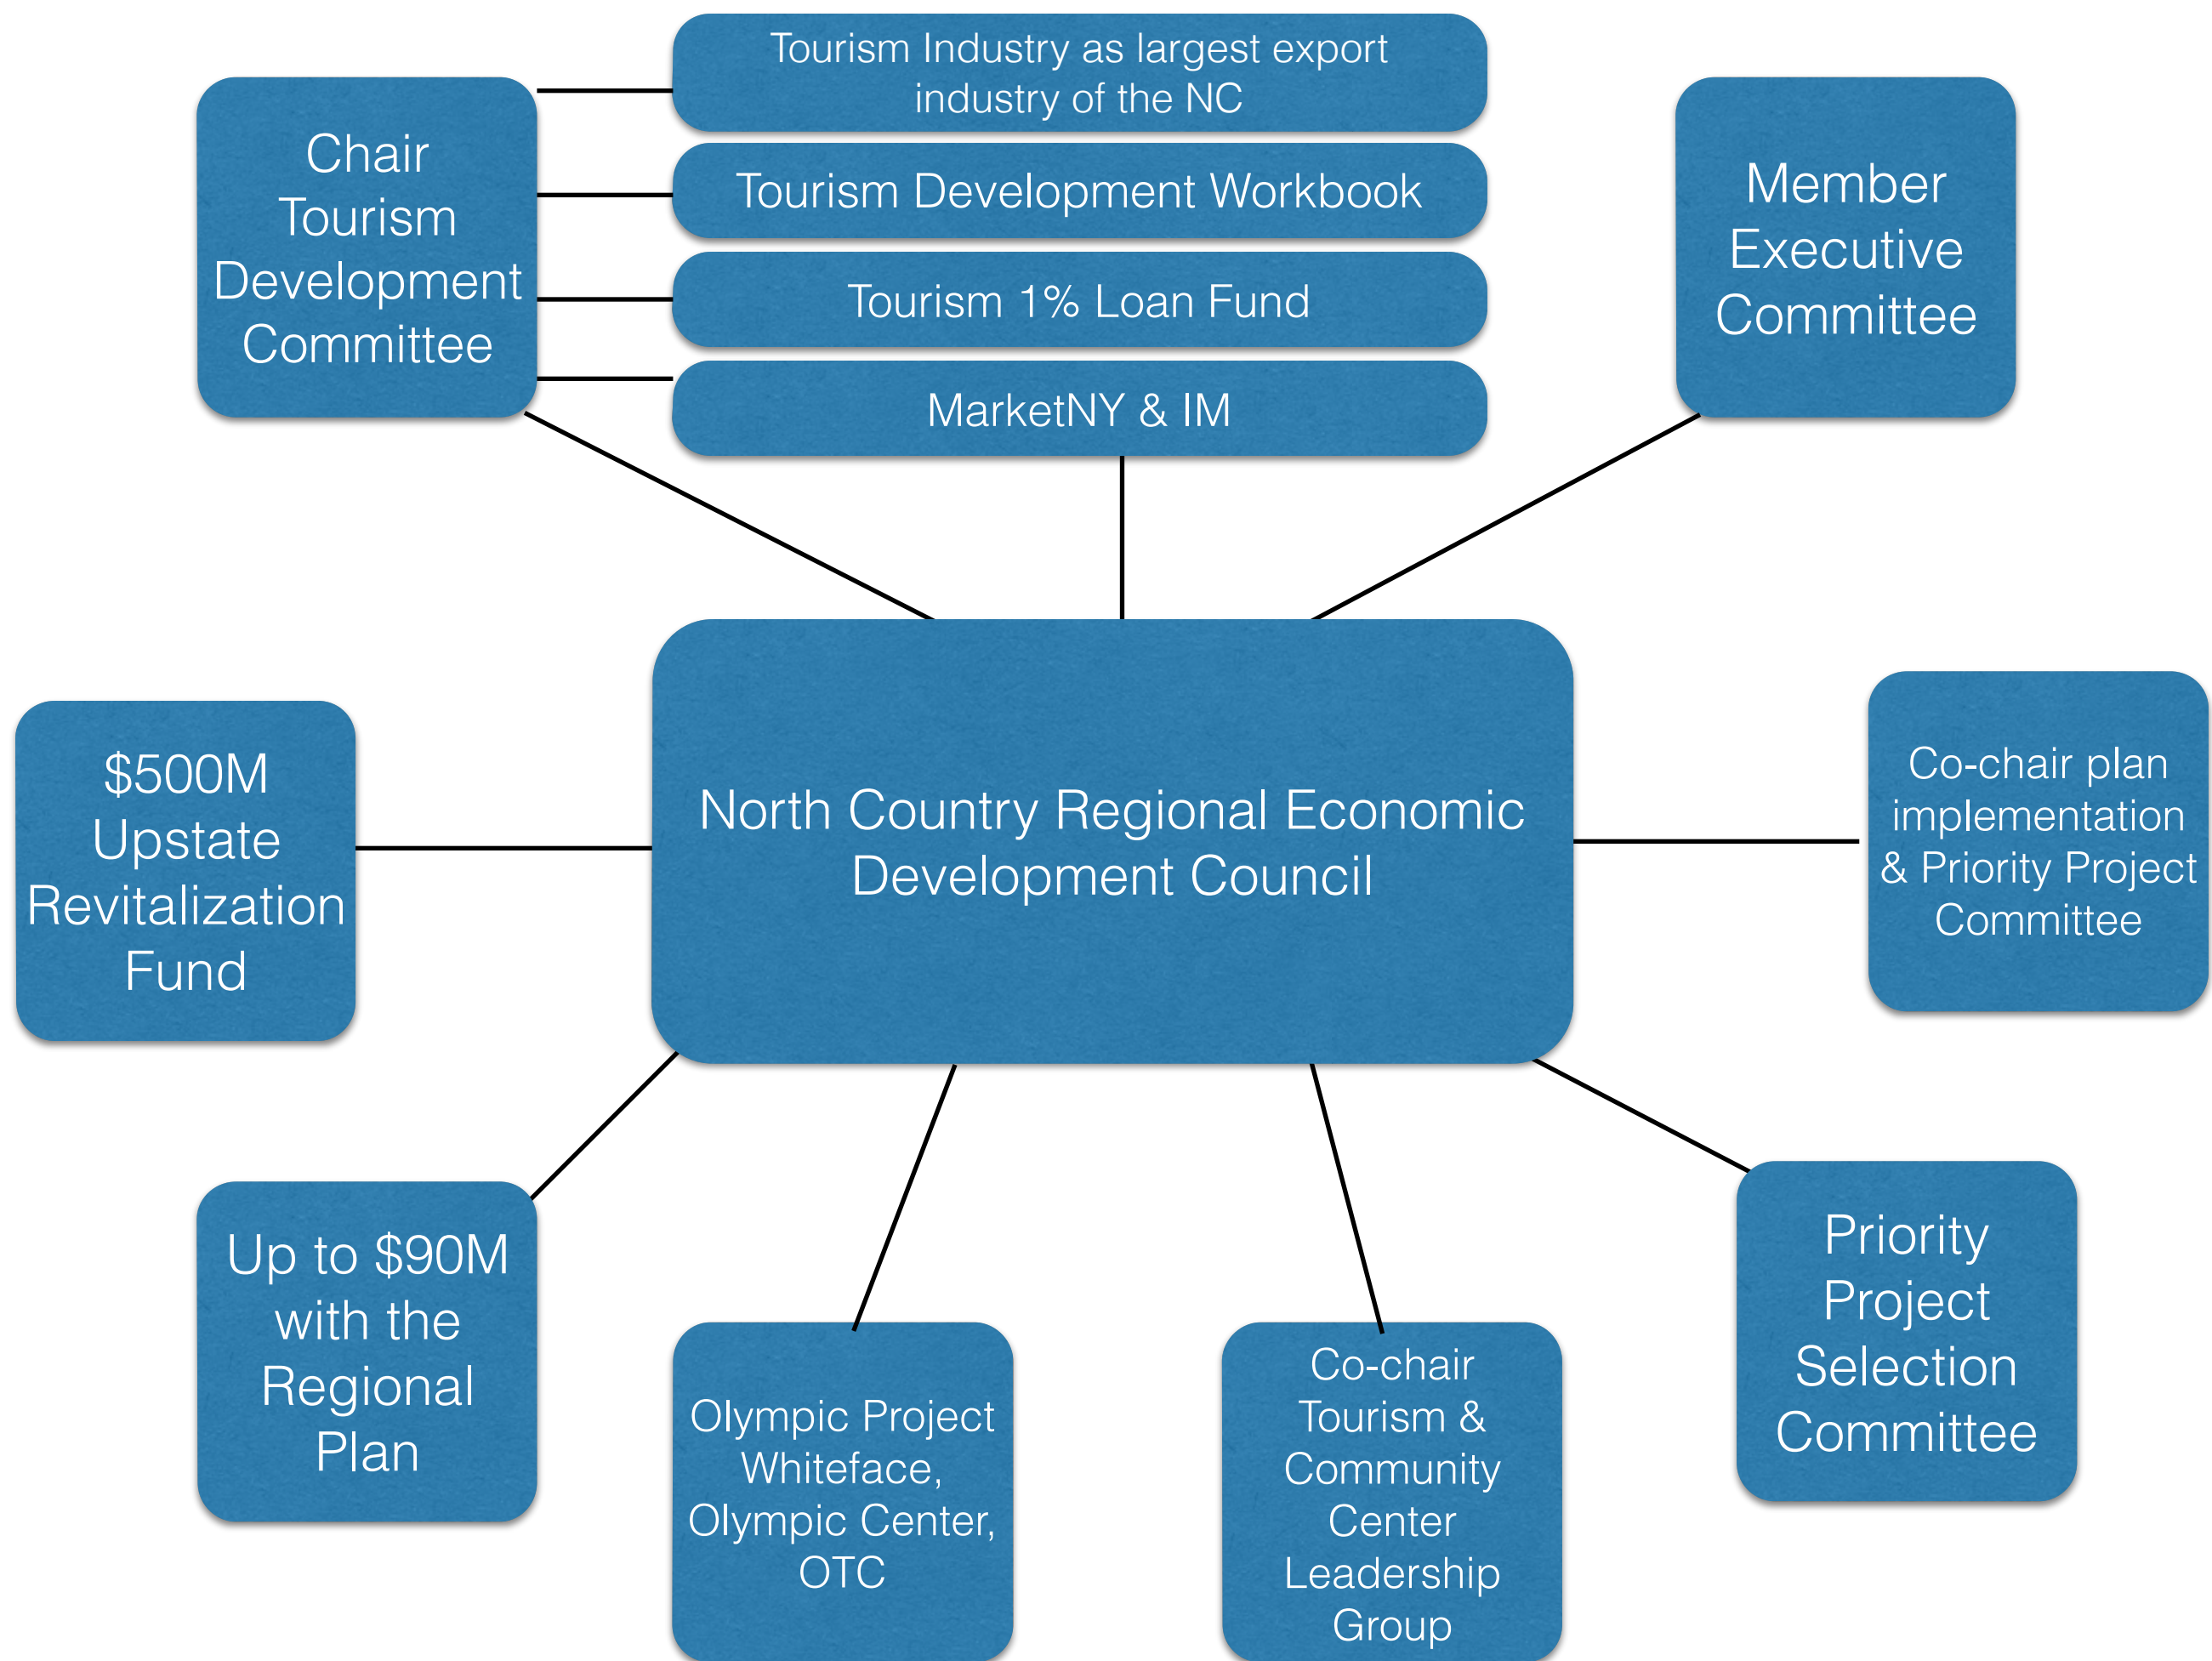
Chair Tourism Development Committee

Tourism Industry as largest export industry of the NC

Tourism Development Workbook

Tourism 1% Loan Fund

MarketNY & IM

Member Executive Committee

$500M Upstate Revitalization Fund

North Country Regional Economic Development Council

Co-chair plan implementation & Priority Project Committee

Up to $90M with the Regional Plan

Olympic Project Whiteface, Olympic Center, OTC

Co-chair Tourism & Community Center Leadership Group

Priority Project Selection Committee